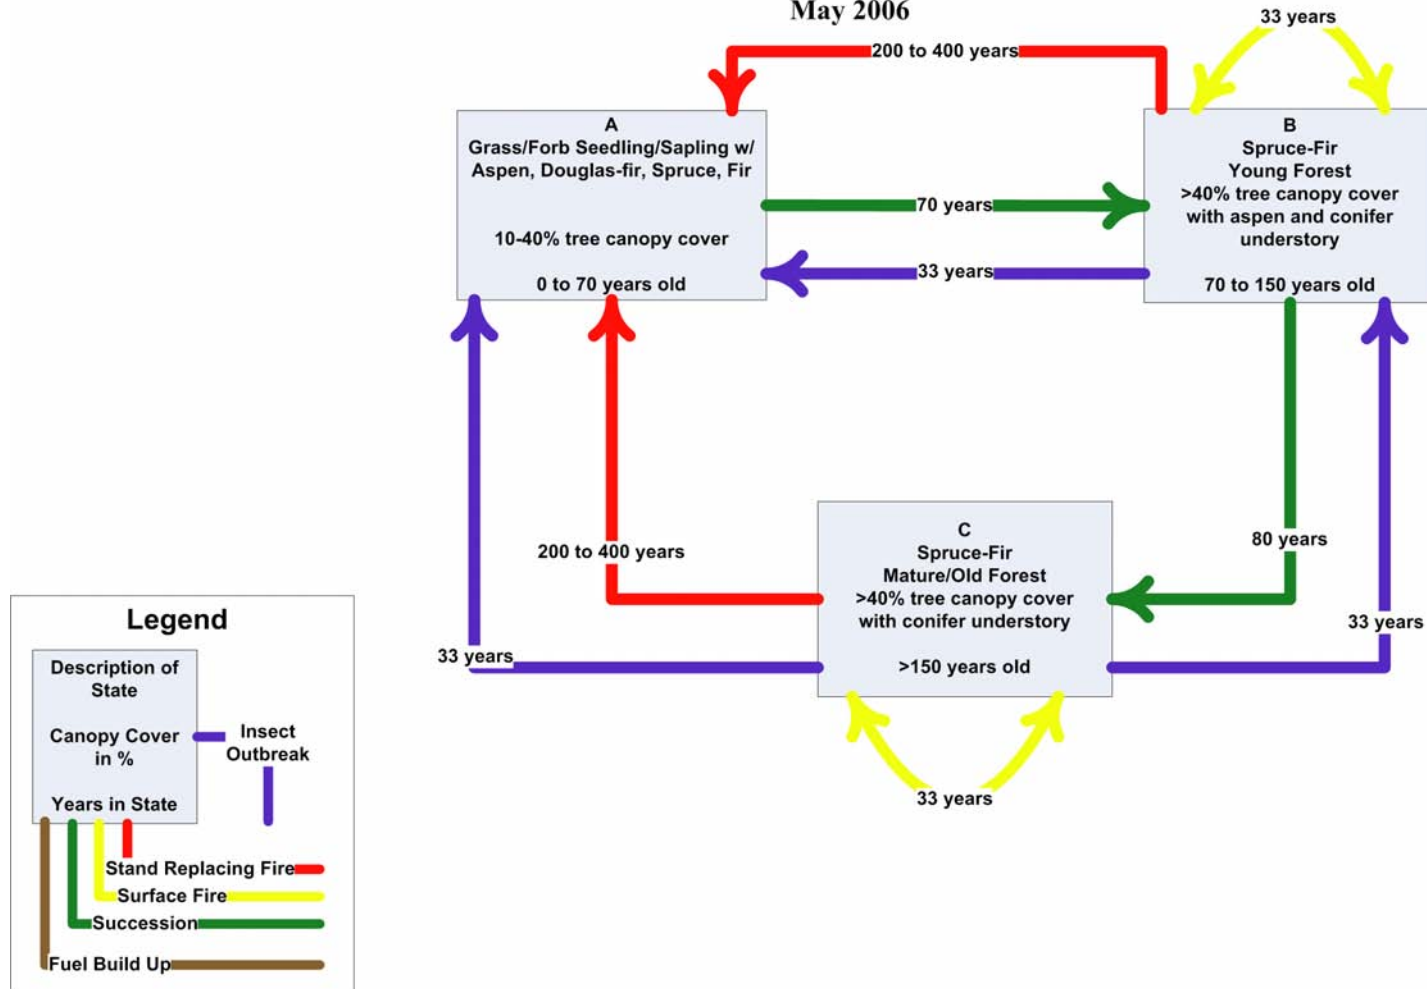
May 2006

200 to 400 years

33 years

A
Grass/Forb Seedling/Sapling w/ Aspen, Douglas-fir, Spruce, Fir

10-40% tree canopy cover

0 to 70 years old

70 years

33 years

B
Spruce-Fir
Young Forest
>40% tree canopy cover with aspen and conifer understory

70 to 150 years old

200 to 400 years

80 years

C
Spruce-Fir
Mature/Old Forest
>40% tree canopy cover with conifer understory

>150 years old

33 years

33 years

33 years

Legend

Description of State

Canopy Cover in %

Years in State

Insect Outbreak

Stand Replacing Fire

Surface Fire

Succession

Fuel Build Up